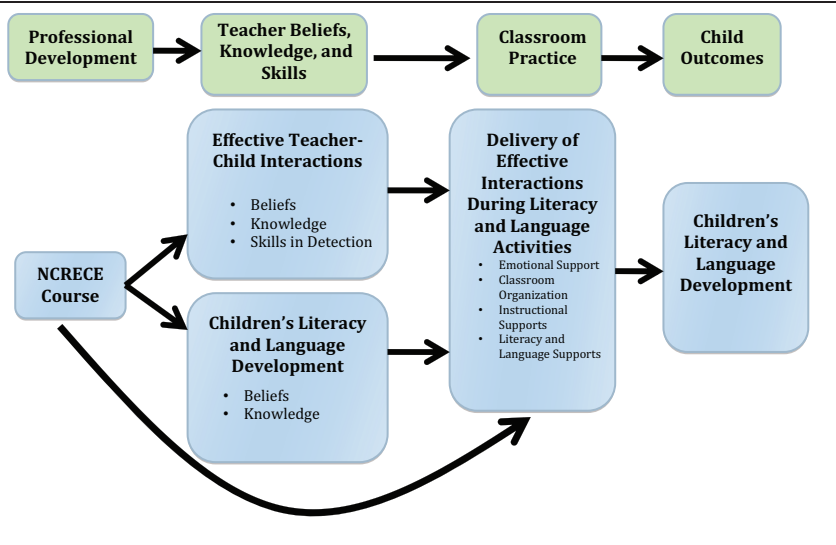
Professional Development

Teacher Beliefs, Knowledge, and Skills

Classroom Practice

Child Outcomes

NCRECE Course

Effective Teacher-Child Interactions

- Beliefs
- Knowledge
- Skills in Detection

Children's Literacy and Language Development

- Beliefs
- Knowledge

Delivery of Effective Interactions During Literacy and Language Activities

- Emotional Support
- Classroom Organization
- Instructional Supports
- Literacy and Language Supports

Children's Literacy and Language Development